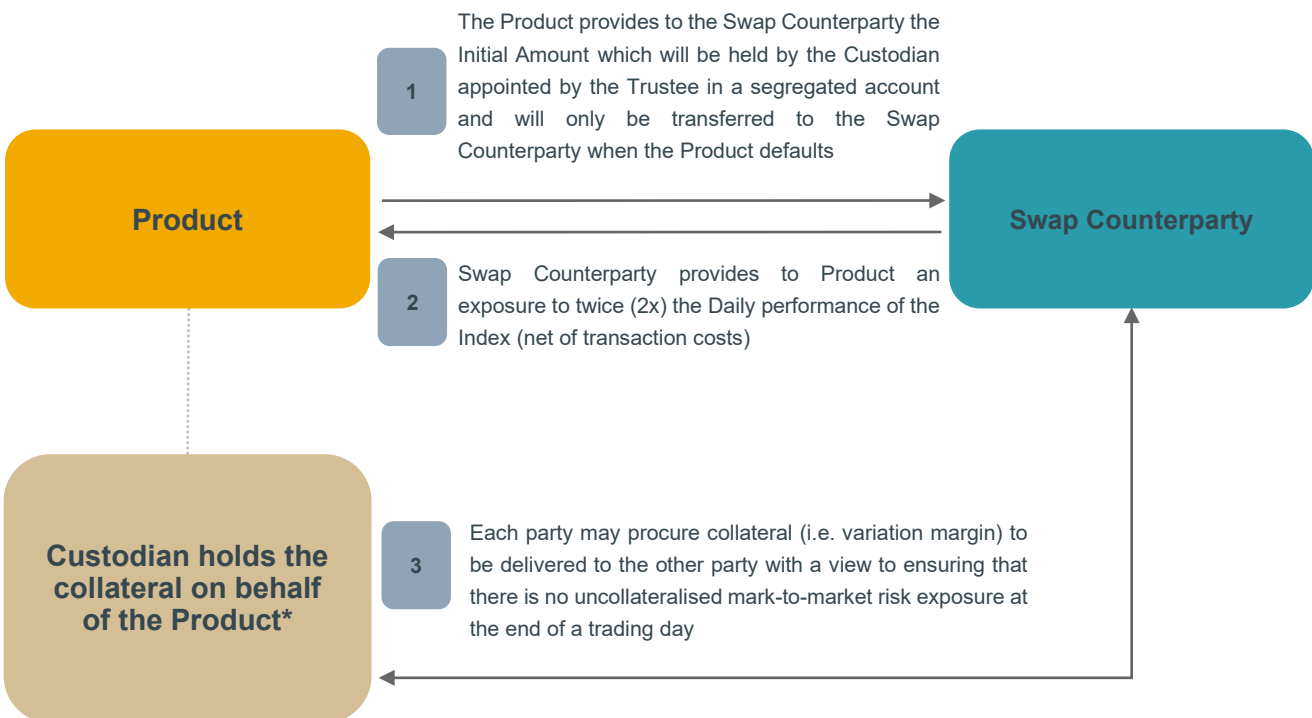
1

The Product provides to the Swap Counterparty the Initial Amount which will be held by the Custodian appointed by the Trustee in a segregated account and will only be transferred to the Swap Counterparty when the Product defaults

Product

Swap Counterparty

2

Swap Counterparty provides to Product an exposure to twice (2x) the Daily performance of the Index (net of transaction costs)

Custodian holds the collateral on behalf of the Product*

3

Each party may procure collateral (i.e. variation margin) to be delivered to the other party with a view to ensuring that there is no uncollateralised mark-to-market risk exposure at the end of a trading day